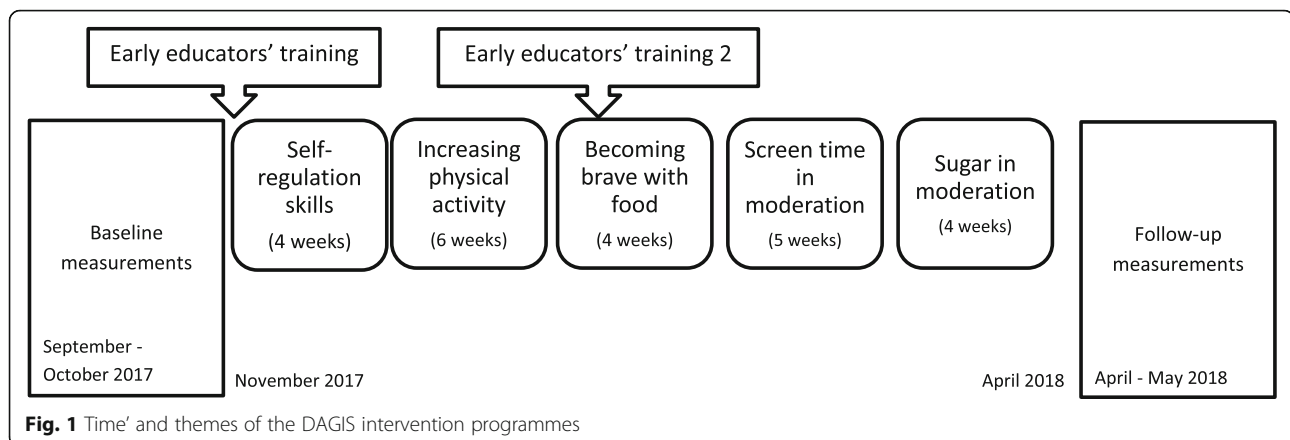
Early educators' training

Early educators' training 2

Baseline measurements

September - October 2017

Self-regulation skills

(4 weeks)

Increasing physical activity

(6 weeks)

Becoming brave with food

(4 weeks)

Screen time in moderation

(5 weeks)

Sugar in moderation

(4 weeks)

Follow-up measurements

April - May 2018

November 2017

April 2018

**Fig. 1** Time' and themes of the DAGIS intervention programmes